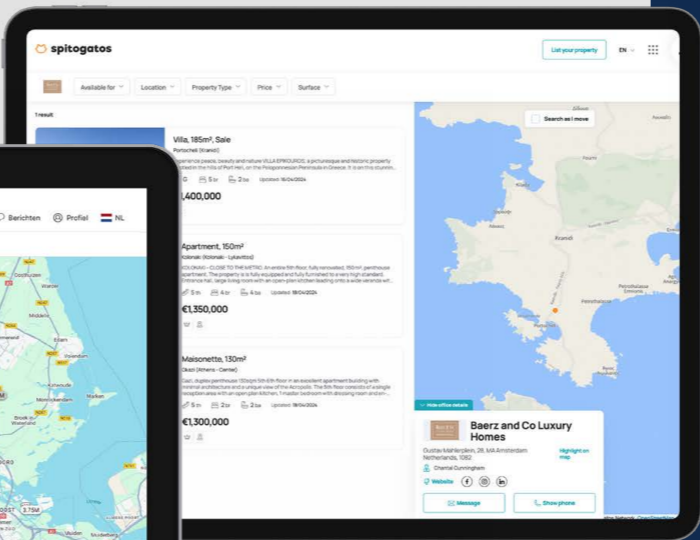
spitogatos

List your property

EN

Available for

Location

Property Type

Price

Surface

1 result

Search as I move

Villa, 185m², Sale

Portocheli (Kranidi)

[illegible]

5 br

2 ba

Updated: 18/04/2024

€1,400,000

Apartment, 150m²

Kolonaki (Kolonaki - Lykavittos)

KOLONAKI - CLOSE TO THE METRO: An entire fifth floor, fully renovated, 150m², penthouse apartment. The property is is fully equipped and fully furnished to a very high standard. Entrance hal, large living room with an open-plan kitchen leading onto a wide veranda wit...

5 m

4 br

4 ba

Updated: 18/04/2024

€1,350,000

Maisonette, 130m²

Dexi (Athens - Center)

Dexi, duplex penthouse 130sqm 5th 6th floor in an excellent apartment building with minimal architecture and a unique view of the Acropolis. The 5th floor consists of a single reception area with an open plan kitchen, 1 master bedroom with dressing room and en-...

5 m

2 br

2 ba

Updated: 18/04/2024

€1,300,000

Hide office details

Baerz and Co Luxury Homes

Gustav Mahlerplein, 28, MA Amsterdam Netherlands, 1082

Highlight on map

Chantal Cunningham

Website

Message

Show phone

Berichten

Profiel

NL

3.75M